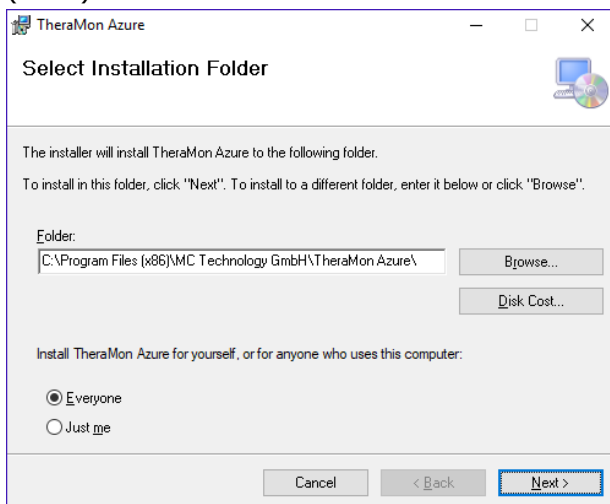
TheraMon Azure

Select Installation Folder

The installer will install TheraMon Azure to the following folder.

To install in this folder, click "Next". To install to a different folder, enter it below or click "Browse".

Folder:

C:\Program Files (x86)\MC Technology GmbH\TheraMon Azure\

Browse...

Disk Cost...

Install TheraMon Azure for yourself, or for anyone who uses this computer:

Everyone

Just me

Cancel

< Back

Next >